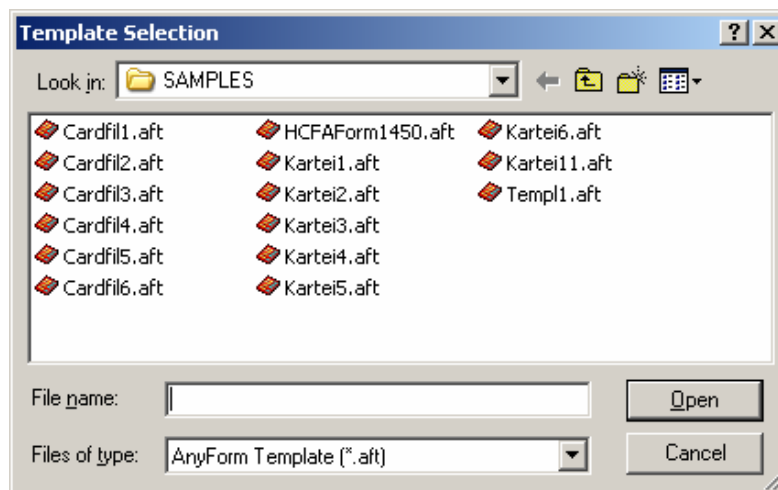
Template Selection

?

X

Look in: SAMPLES

Cardfil1.aft
Cardfil2.aft
Cardfil3.aft
Cardfil4.aft
Cardfil5.aft
Cardfil6.aft

HCFAForm1450.aft
Kartei1.aft
Kartei2.aft
Kartei3.aft
Kartei4.aft
Kartei5.aft

Kartei6.aft
Kartei11.aft
Templ1.aft

File name:

Open

Files of type: AnyForm Template (*.aft)

Cancel